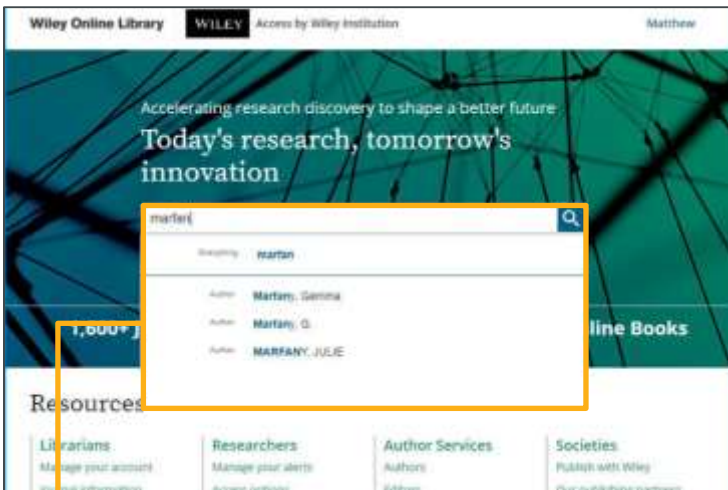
Wiley Online Library WILEY Access by Wiley Institution Matthew

Accelerating research discovery to shape a better future

Today's research, tomorrow's innovation

marfan

Everything marfan

Author Marfany, Gemma

Author Marfany, G.

Author MARFANY, JULIE

1,600+ J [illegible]line Books

Resources

Librarians
Manage your account
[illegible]

Researchers
Manage your alerts
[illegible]

Author Services
Authors
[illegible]

Societies
Publish with Wiley
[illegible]